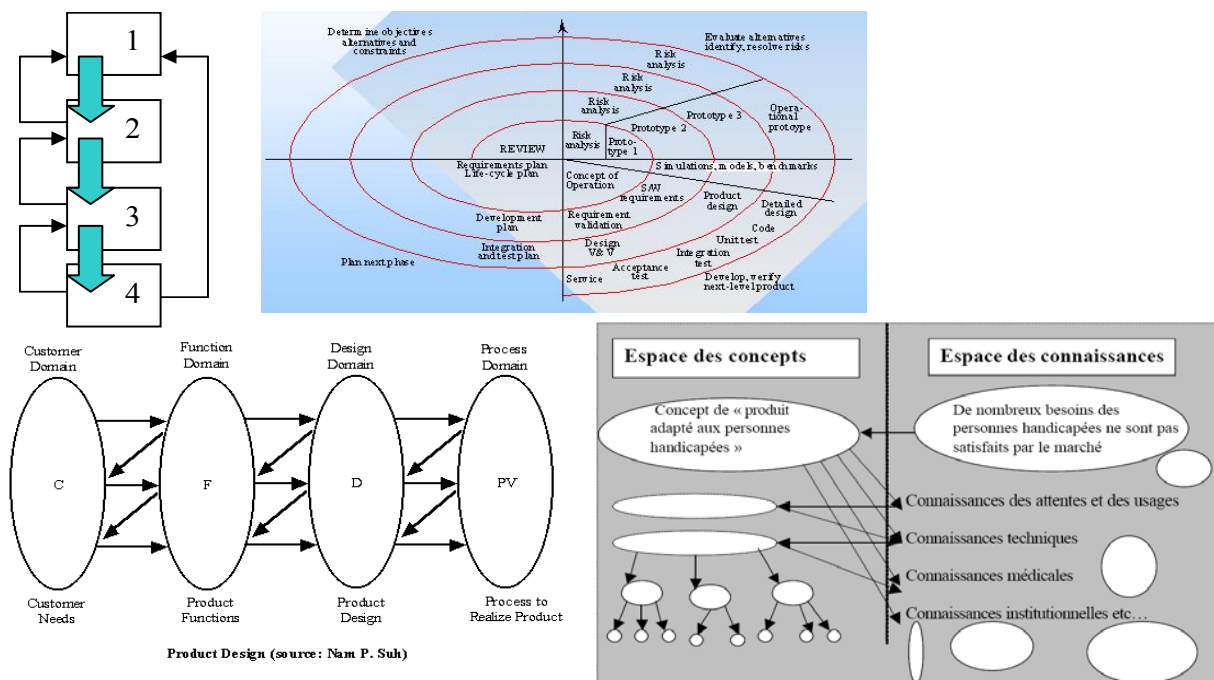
1

2

3

4

Determine objectives alternatives and constraints

Evaluate alternatives identify, resolve risks

Risk analysis

Risk analysis

Risk analysis

Risk analysis

Operational protoype

Prototype 3

Prototype 2

Prototype 1

REVIEW

Requirements plan Life-cycle plan

Simulations, models, benchmarks

Concept of Operation

S/W requirements

Product design

Detailed design

Development plan

Requirement validation

Code

Unit test

Integration and test plan

Design V&V

Integration test

Plan next phase

Acceptance test

Service

Develop, verify next-level product

Customer Domain

Function Domain

Design Domain

Process Domain

C

F

D

PV

Customer Needs

Product Functions

Product Design

Process to Realize Product

Product Design (source: Nam P. Suh)

Espace des concepts

Espace des connaissances

Concept de « produit adapté aux personnes handicapées »

De nombreux besoins des personnes handicapées ne sont pas satisfaits par le marché

Connaissances des attentes et des usages

Connaissances techniques

Connaissances médicales

Connaissances institutionnelles etc…